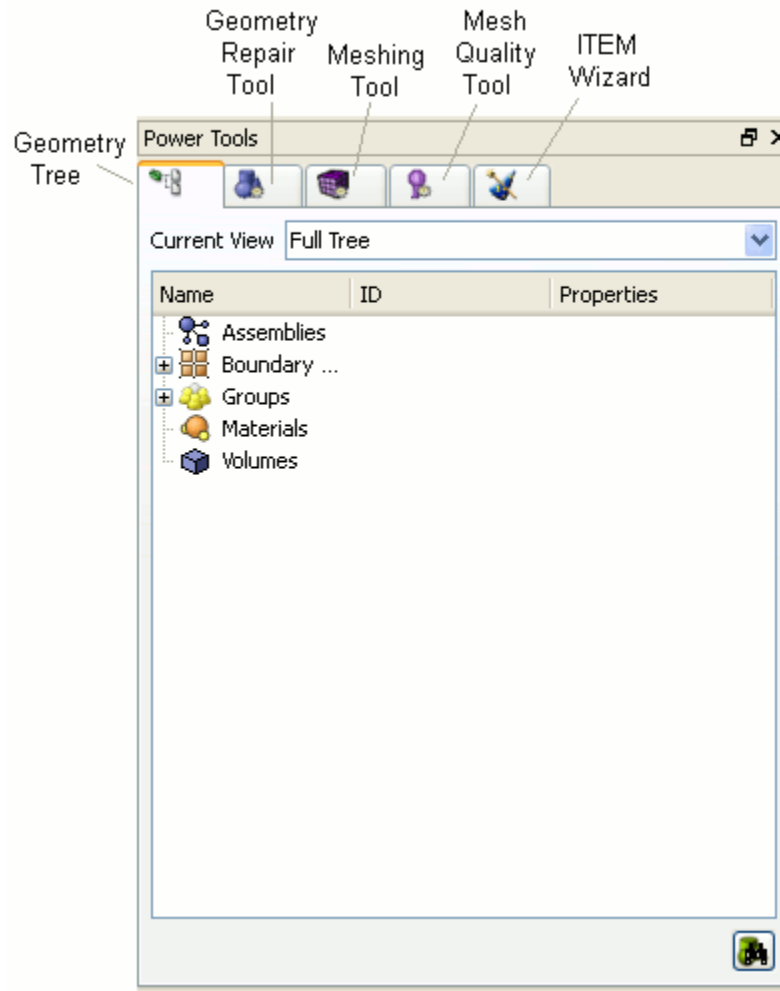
Geometry Repair Tool

Meshing Tool

Mesh Quality Tool

ITEM Wizard

Geometry Tree

Power Tools

Current View Full Tree

| Name | ID | Properties |
|---|---|---|
| Assemblies | | |
| Boundary ... | | |
| Groups | | |
| Materials | | |
| Volumes | | |